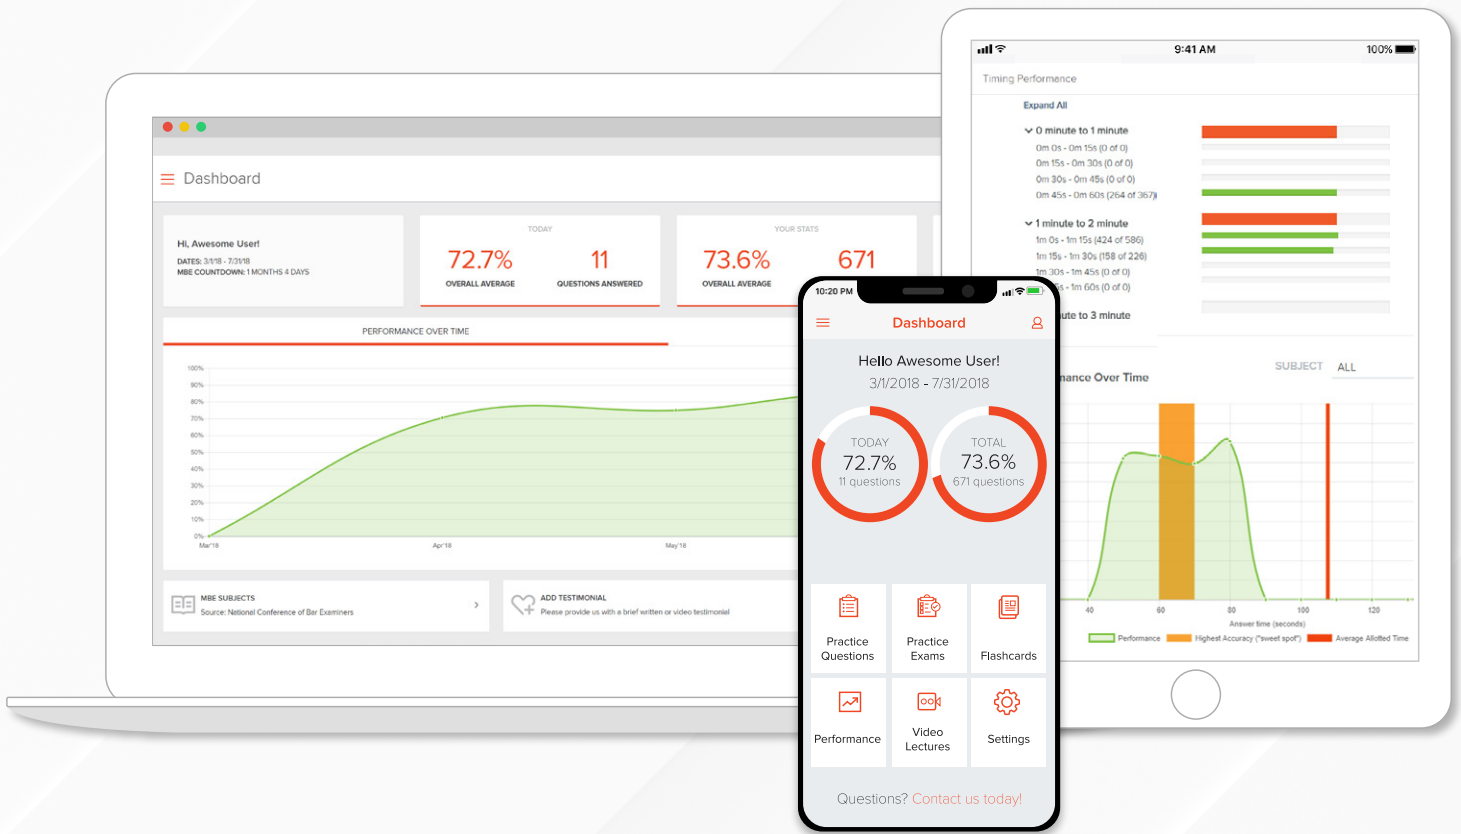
Dashboard

Hi, Awesome User!
DATES: 3/1/18 - 7/31/18
MBE COUNTDOWN: 1 MONTHS 4 DAYS

TODAY
72.7%
OVERALL AVERAGE
11
QUESTIONS ANSWERED

YOUR STATS
73.6%
OVERALL AVERAGE
671

PERFORMANCE OVER TIME

100%
90%
80%
70%
60%
50%
40%
30%
20%
10%
0%
Mar'18
Apr'18
May'18

MBE SUBJECTS
Source: National Conference of Bar Examiners

ADD TESTIMONIAL
Please provide us with a brief written or video testimonial

9:41 AM
100%
Timing Performance
Expand All
0 minute to 1 minute
0m 0s - 0m 15s (0 of 0)
0m 15s - 0m 30s (0 of 0)
0m 30s - 0m 45s (0 of 0)
0m 45s - 0m 60s (264 of 367)
1 minute to 2 minute
1m 0s - 1m 15s (424 of 586)
1m 15s - 1m 30s (158 of 226)
1m 30s - 1m 45s (0 of 0)
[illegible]s - 1m 60s (0 of 0)
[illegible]ute to 3 minute
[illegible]mance Over Time
SUBJECT ALL
40
60
80
100
120
Answer time (seconds)
Performance
Highest Accuracy ("sweet spot")
Average Allotted Time

10:20 PM
Dashboard
Hello Awesome User!
3/1/2018 - 7/31/2018
TODAY
72.7%
11 questions
TOTAL
73.6%
671 questions
Practice Questions
Practice Exams
Flashcards
Performance
Video Lectures
Settings
Questions? Contact us today!